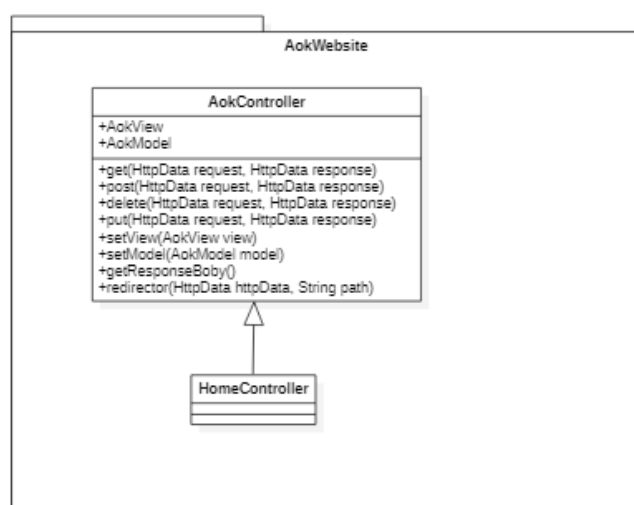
AokWebsite

AokController

+AokView
+AokModel

+get(HttpData request, HttpData response)
+post(HttpData request, HttpData response)
+delete(HttpData request, HttpData response)
+put(HttpData request, HttpData response)
+setView(AokView view)
+setModel(AokModel model)
+getResponseBoby()
+redirector(HttpData httpData, String path)

HomeController